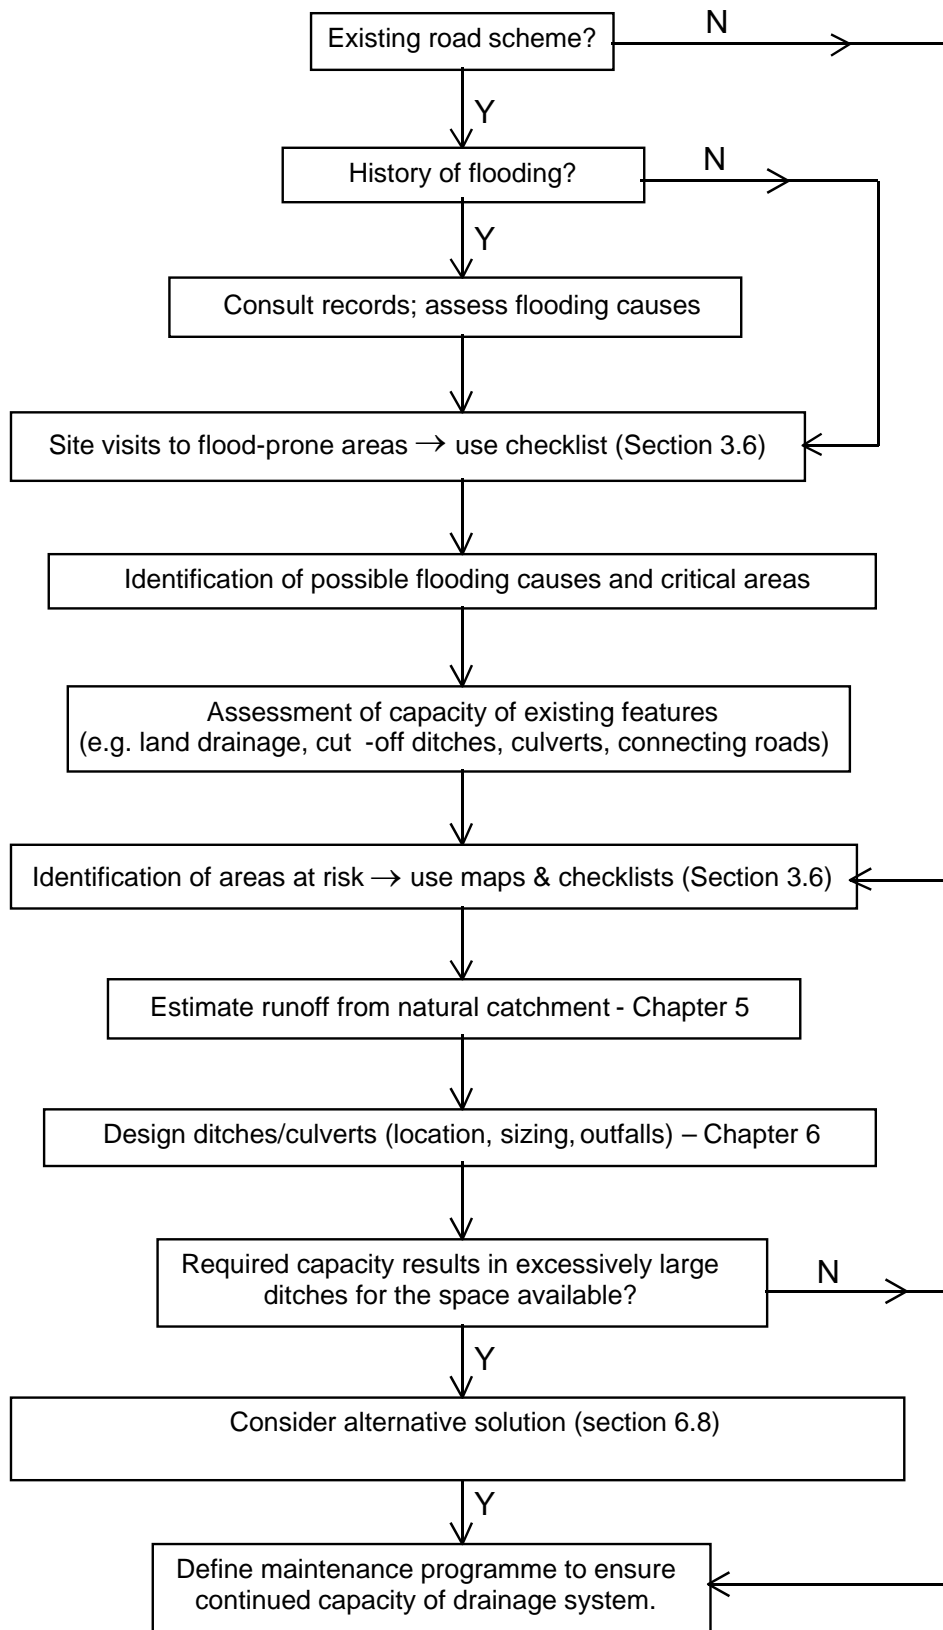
Existing road scheme?

N

Y

History of flooding?

N

Y

Consult records; assess flooding causes

Site visits to flood-prone areas $\rightarrow$ use checklist (Section 3.6)

Identification of possible flooding causes and critical areas

Assessment of capacity of existing features (e.g. land drainage, cut -off ditches, culverts, connecting roads)

Identification of areas at risk $\rightarrow$ use maps & checklists (Section 3.6)

Estimate runoff from natural catchment - Chapter 5

Design ditches/culverts (location, sizing, outfalls) – Chapter 6

Required capacity results in excessively large ditches for the space available?

N

Y

Consider alternative solution (section 6.8)

Y

Define maintenance programme to ensure continued capacity of drainage system.